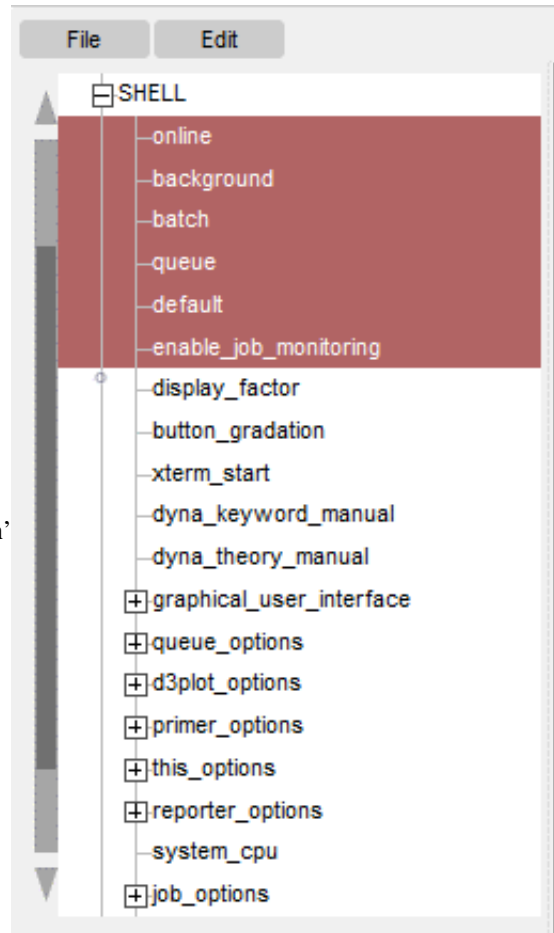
File Edit

SHELL
online
background
batch
queue
default
enable_job_monitoring
display_factor
button_gradation
xterm_start
dyna_keyword_manual
dyna_theory_manual
graphical_user_interface
queue_options
d3plot_options
primer_options
this_options
reporter_options
system_cpu
job_options